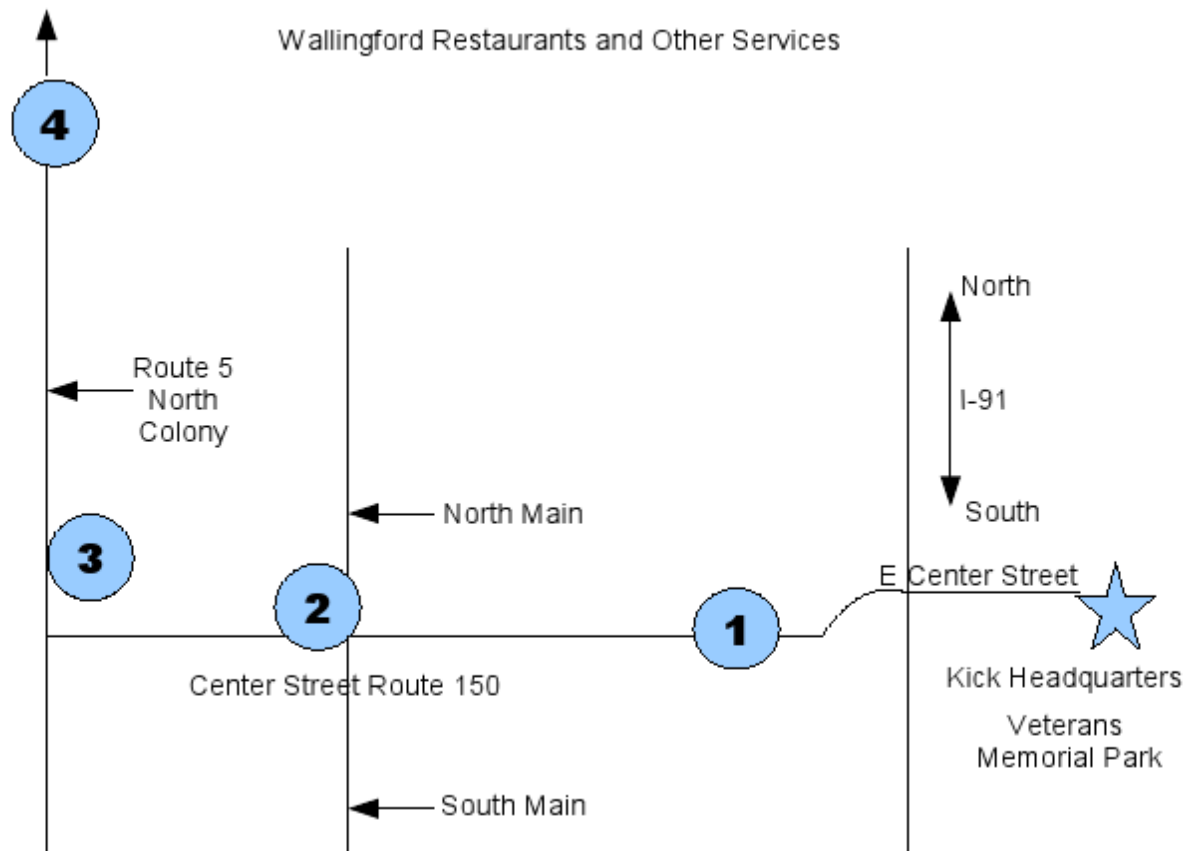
Wallingford Restaurants and Other Services

4

North

Route 5
North
Colony

I-91

North Main

South

3

E Center Street

2

1

Kick Headquarters

Center Street Route 150

Veterans
Memorial Park

South Main